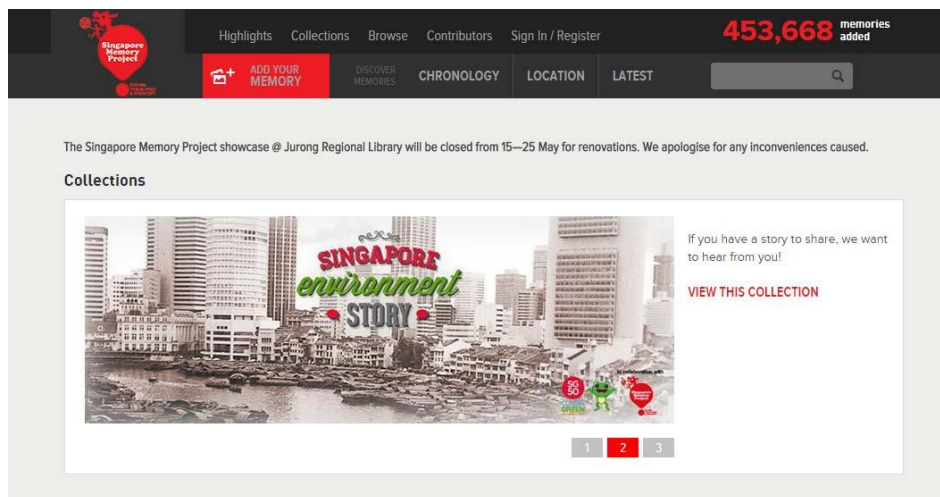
Singapore Memory Project

Highlights Collections Browse Contributors Sign In / Register

453,668 memories added

ADD YOUR MEMORY

DISCOVER MEMORIES

CHRONOLOGY LOCATION LATEST

The Singapore Memory Project showcase @ Jurong Regional Library will be closed from 15—25 May for renovations. We apologise for any inconveniences caused.

Collections

SINGAPORE environment STORY

In collaboration with

SG 50

If you have a story to share, we want to hear from you!

VIEW THIS COLLECTION

1 2 3